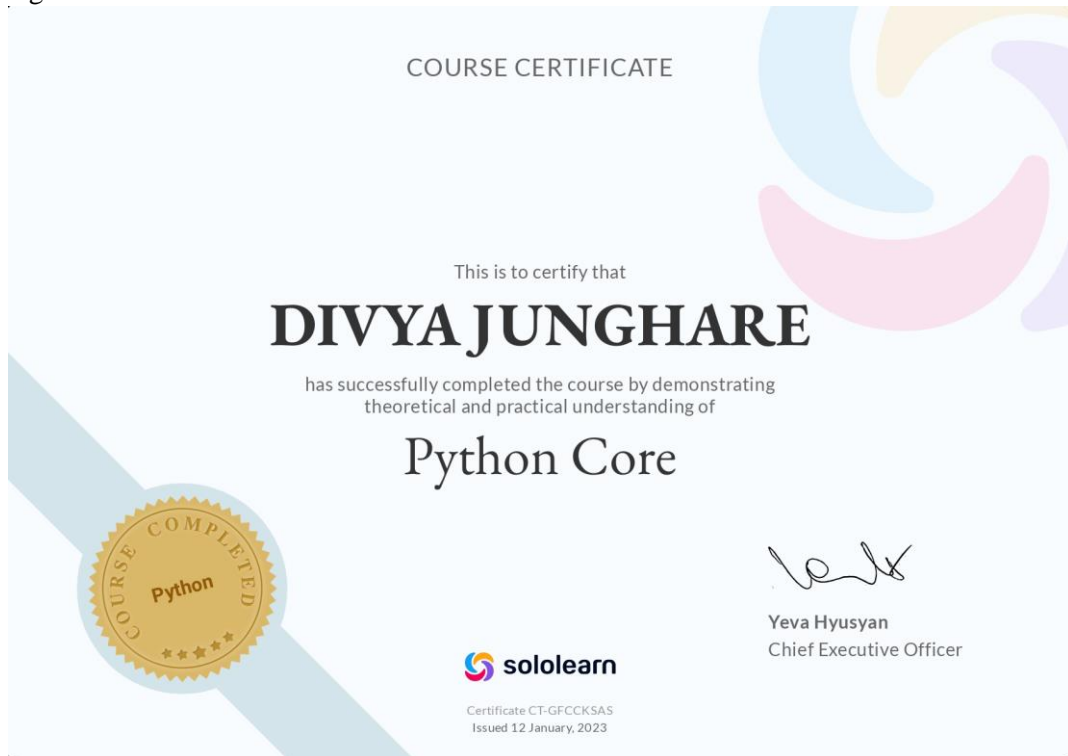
COURSE CERTIFICATE

This is to certify that

DIVYA JUNGHARE

has successfully completed the course by demonstrating theoretical and practical understanding of

Python Core

COURSE COMPLETED
Python

Yeva Hyusyan
Chief Executive Officer

sololearn

Certificate CT-GFCCKSAS
Issued 12 January, 2023